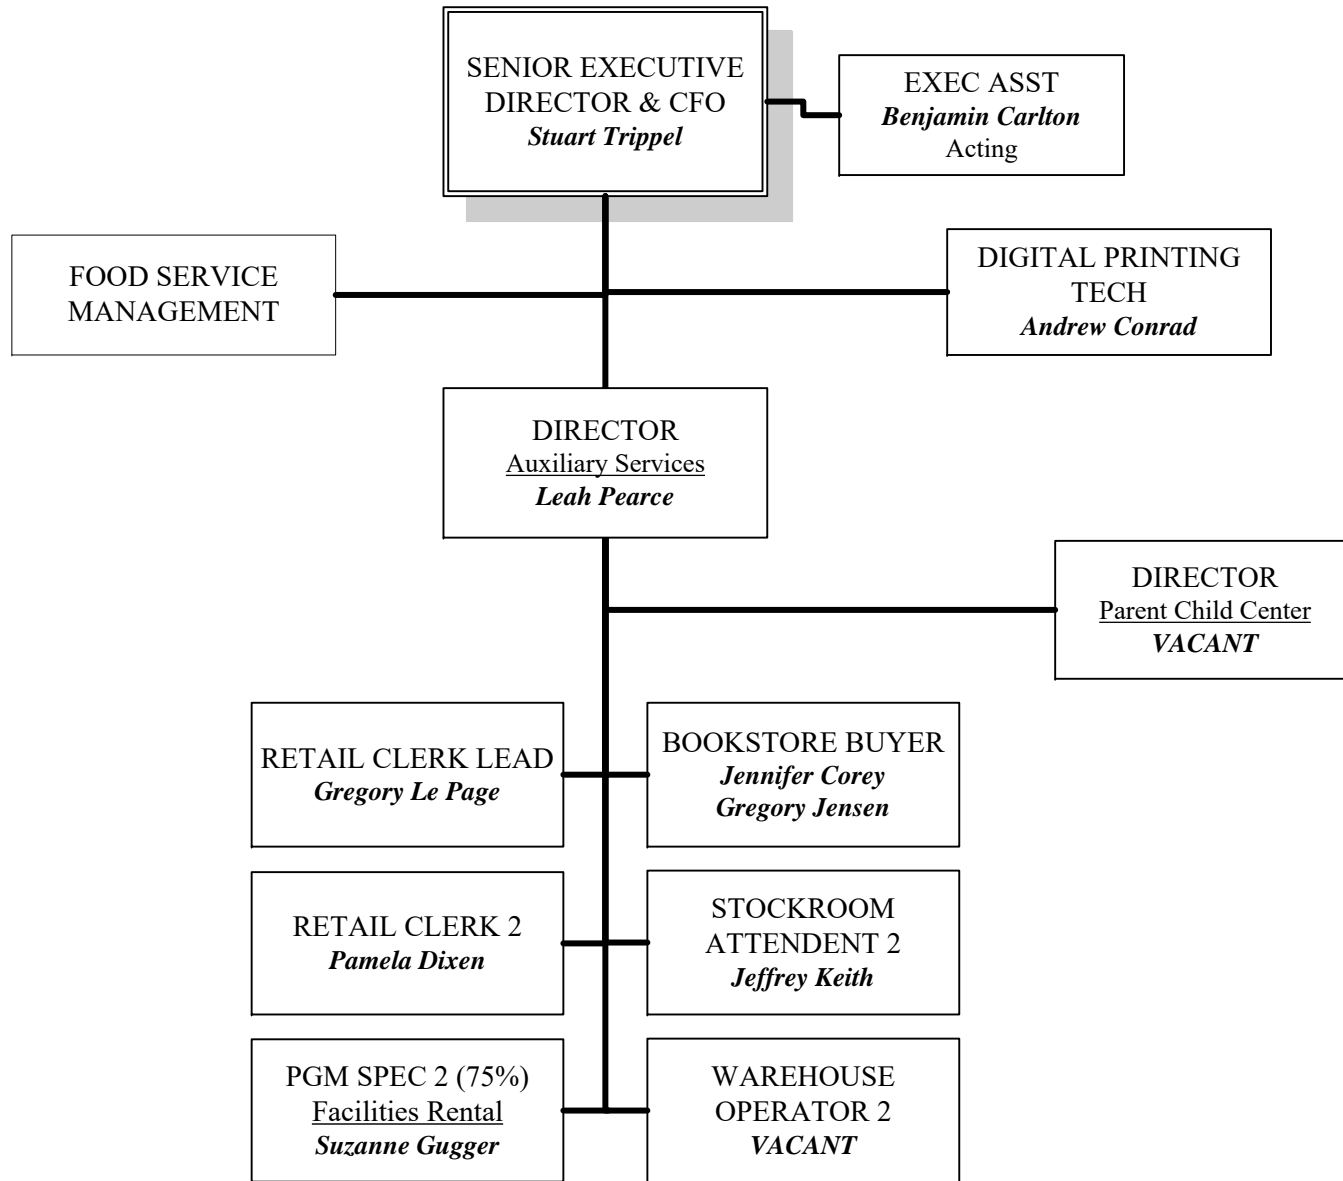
SENIOR EXECUTIVE DIRECTOR & CFO
Stuart Trippel

EXEC ASST
Benjamin Carlton
Acting

FOOD SERVICE MANAGEMENT

DIGITAL PRINTING TECH
Andrew Conrad

DIRECTOR
Auxiliary Services
Leah Pearce

DIRECTOR
Parent Child Center
VACANT

RETAIL CLERK LEAD
Gregory Le Page

BOOKSTORE BUYER
Jennifer Corey
Gregory Jensen

RETAIL CLERK 2
Pamela Dixen

STOCKROOM ATTENDENT 2
Jeffrey Keith

PGM SPEC 2 (75%)
Facilities Rental
Suzanne Gugger

WAREHOUSE OPERATOR 2
VACANT